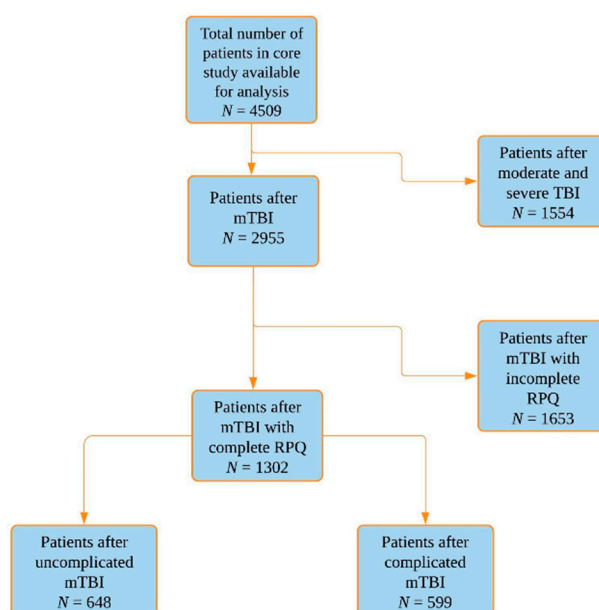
Total number of patients in core study available for analysis
$N = 4509$

Patients after moderate and severe TBI
$N = 1554$

Patients after mTBI
$N = 2955$

Patients after mTBI with incomplete RPQ
$N = 1653$

Patients after mTBI with complete RPQ
$N = 1302$

Patients after uncomplicated mTBI
$N = 648$

Patients after complicated mTBI
$N = 599$